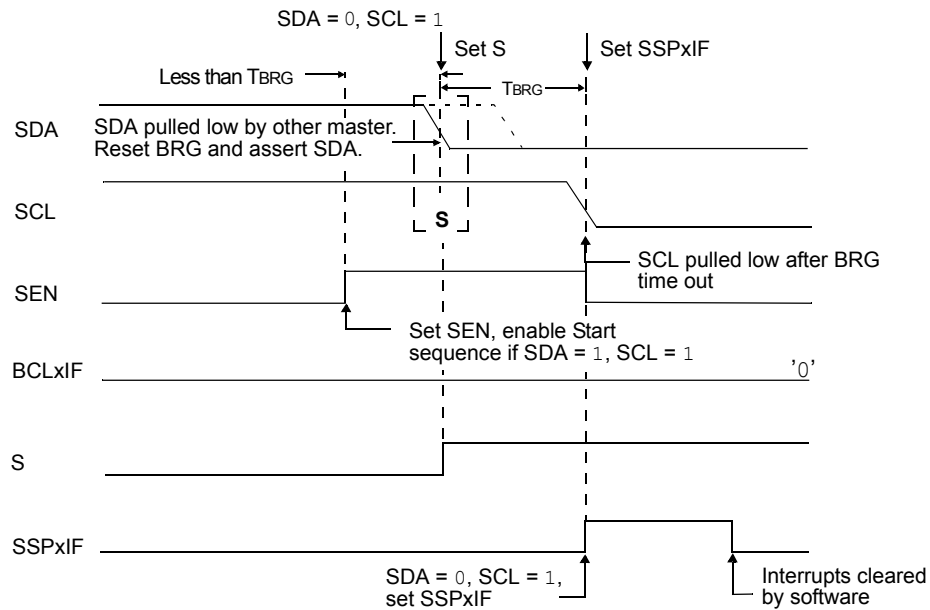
SDA = 0, SCL = 1

Set S

Set SSPxIF

Less than TBRG

TBRG

SDA

SDA pulled low by other master. Reset BRG and assert SDA.

SCL

S

SCL pulled low after BRG time out

SEN

Set SEN, enable Start sequence if SDA = 1, SCL = 1

BCLxIF

'0'

S

SSPxIF

SDA = 0, SCL = 1, set SSPxIF

Interrupts cleared by software